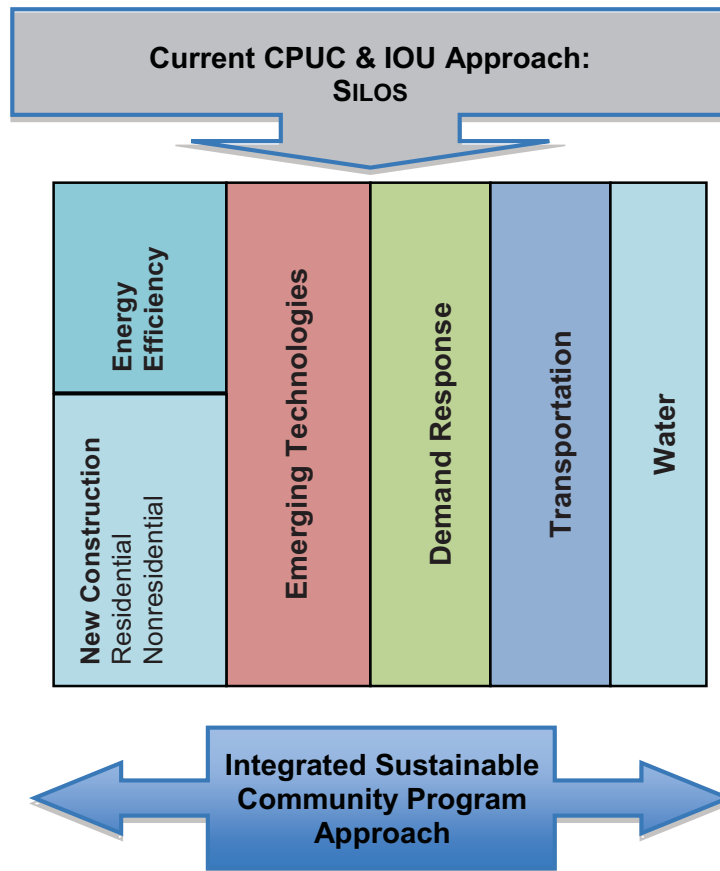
Current CPUC & IOU Approach:
SILOS

Energy Efficiency

New Construction
Residential
Nonresidential

Emerging Technologies

Demand Response

Transportation

Water

Integrated Sustainable Community Program Approach